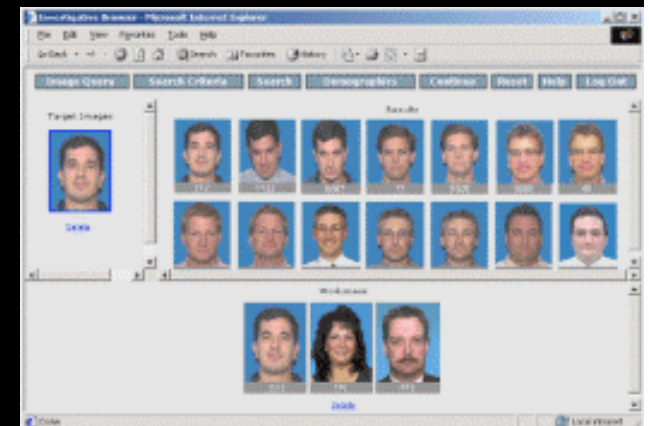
Investigative Browser - Microsoft Internet Explorer

File Edit View Favorites Tools Help

Back Search Favorites History

Image Query | Search Criteria | Search | Demographics | Continue | Reset | Help | Log Out

Target Images

Delete

Results

Workspace

Delete

Done

Local intranet